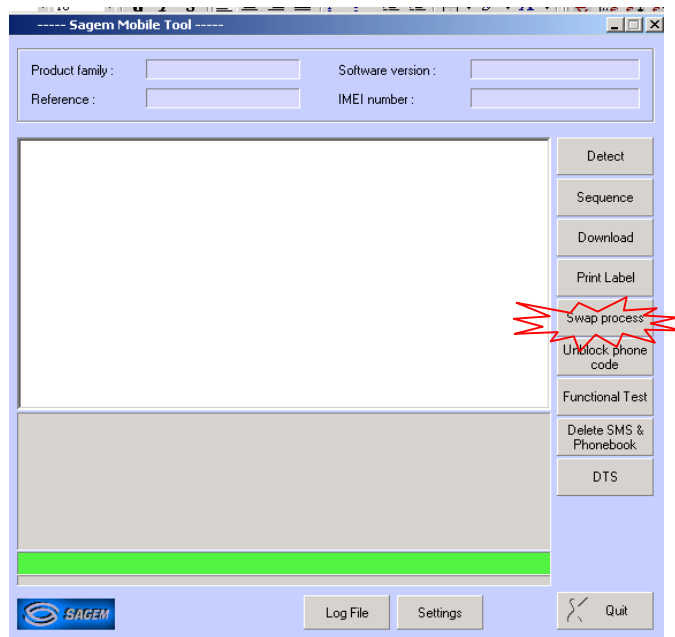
----- Sagem Mobile Tool -----

Product family :
Reference :
Software version :
IMEI number :

Detect
Sequence
Download
Print Label
Swap process
Unblock phone code
Functional Test
Delete SMS & Phonebook
DTS

SAGEM
Log File
Settings
Quit